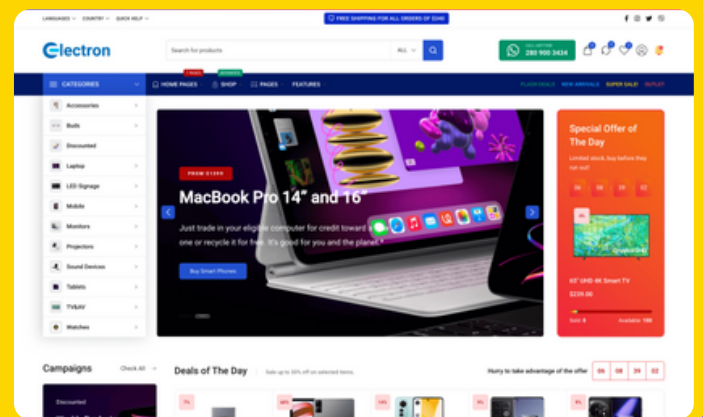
LANGUAGES COUNTRY QUICK HELP

FREE SHIPPING FOR ALL ORDERS OF $240

Electron

Search for products

ALL

CALL US FREE
280 900 3434

CATEGORIES

HOME PAGES SHOP PAGES FEATURES

FLASH DEALS NEW ARRIVALS SUPER SALE! OUTLET

Accessories
Bulb
Discounted
Laptop
LED Signage
Mobile
Monitors
Projectors
Sound Devices
Tablets
TV&AV
Watches

FROM $1599

MacBook Pro 14" and 16"

Just trade in your eligible computer for credit toward a one or recycle it for free. It's good for you and the planet.*

Buy Smart Phones

Special Offer of The Day

Limited stock, buy before they run out!

06 08 39 02

65" UHD 4K Smart TV

$239.00

Sold: 8 Available: 198

Campaigns

Check All

Discounted

Deals of The Day

Sale up to 30% off on selected items.

Hurry to take advantage of the offer

06 08 39 02